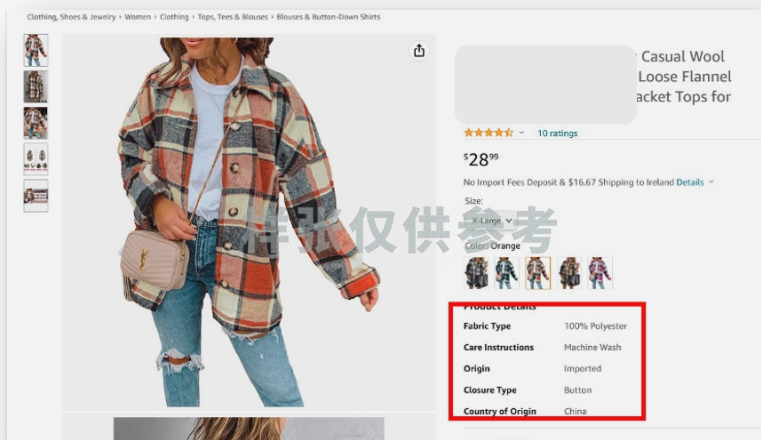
Clothing, Shoes & Jewelry › Women › Clothing › Tops, Tees & Blouses › Blouses & Button-Down Shirts

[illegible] Casual Wool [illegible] Loose Flannel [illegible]acket Tops for

10 ratings

$28^{99}$

No Import Fees Deposit & $16.67 Shipping to Ireland Details

Size:

X-Large

Color: Orange

样张仅供参考

Product Details

| | |
|---|---|
| Fabric Type | 100% Polyester |
| Care Instructions | Machine Wash |
| Origin | Imported |
| Closure Type | Button |
| Country of Origin | China |